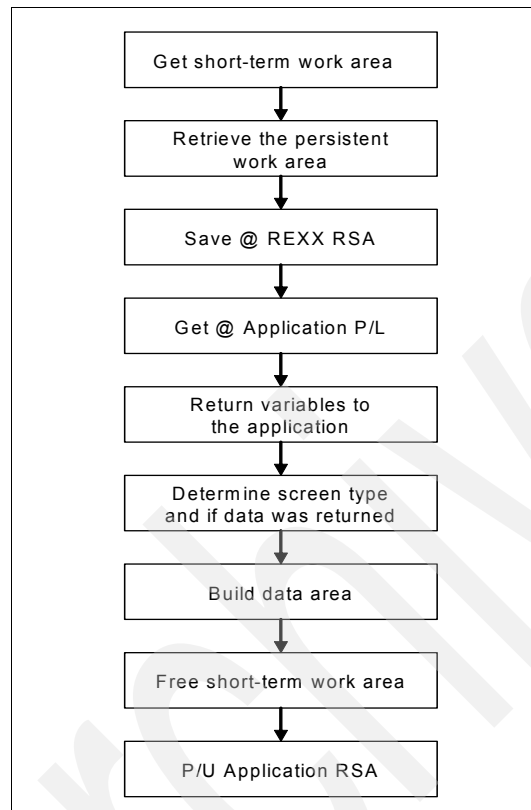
Get short-term work area

Retrieve the persistent work area

Save @ REXX RSA

Get @ Application P/L

Return variables to the application

Determine screen type and if data was returned

Build data area

Free short-term work area

P/U Application RSA